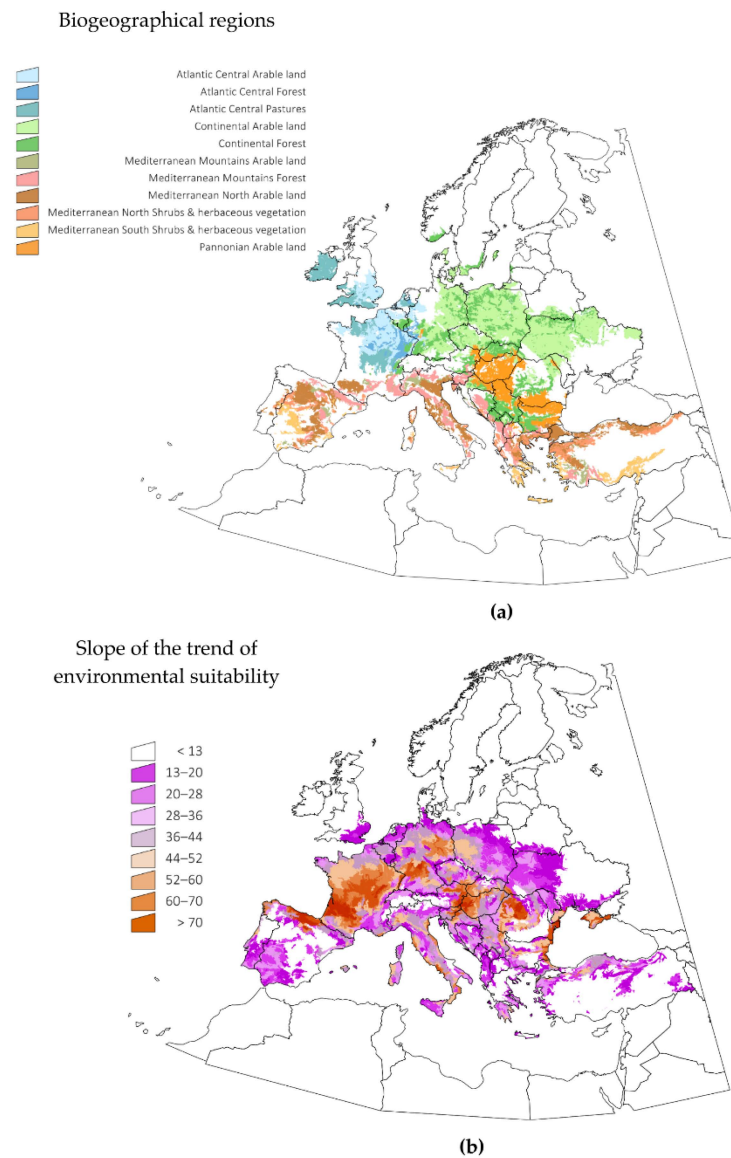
Biogeographical regions

Atlantic Central Arable land
Atlantic Central Forest
Atlantic Central Pastures
Continental Arable land
Continental Forest
Mediterranean Mountains Arable land
Mediterranean Mountains Forest
Mediterranean North Arable land
Mediterranean North Shrubs & herbaceous vegetation
Mediterranean South Shrubs & herbaceous vegetation
Pannonian Arable land

(a)

Slope of the trend of environmental suitability

< 13
13–20
20–28
28–36
36–44
44–52
52–60
60–70
> 70

(b)